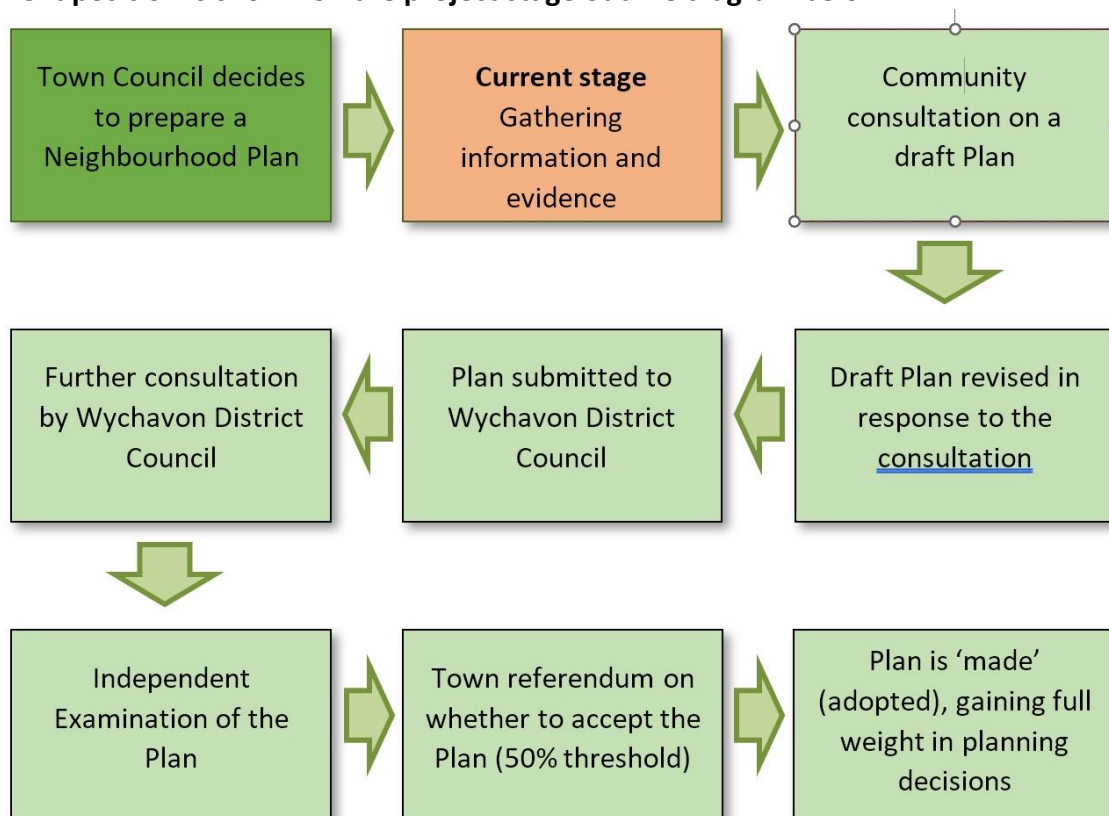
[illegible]

Town Council decides to prepare a Neighbourhood Plan

**Current stage** Gathering information and evidence

Community consultation on a draft Plan

Draft Plan revised in response to the consultation

Plan submitted to Wychavon District Council

Further consultation by Wychavon District Council

Independent Examination of the Plan

Town referendum on whether to accept the Plan (50% threshold)

Plan is 'made' (adopted), gaining full weight in planning decisions